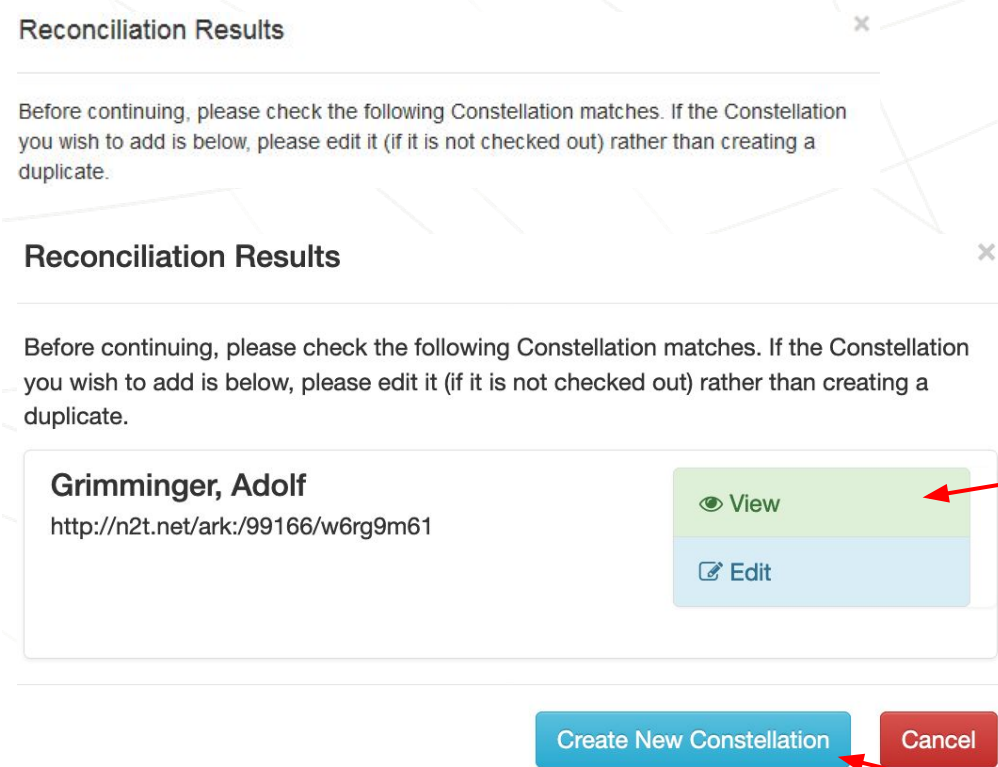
Reconciliation Results

×

Before continuing, please check the following Constellation matches. If the Constellation you wish to add is below, please edit it (if it is not checked out) rather than creating a duplicate.

Reconciliation Results

×

Before continuing, please check the following Constellation matches. If the Constellation you wish to add is below, please edit it (if it is not checked out) rather than creating a duplicate.

Grimminger, Adolf

http://n2t.net/ark:/99166/w6rg9m61

View

Edit

Create New Constellation

Cancel